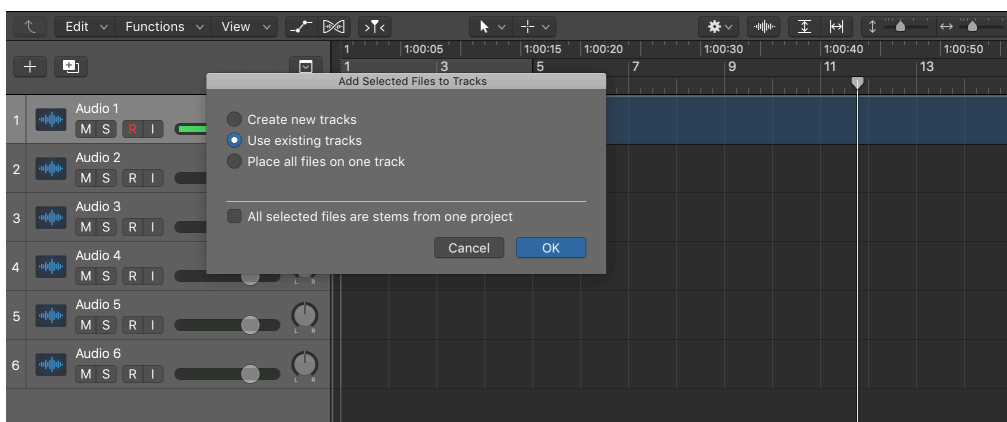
Edit Functions View

1 1:00:05 1:00:15 1:00:20 1:00:30 1:00:40 1:00:50
1 3 5 7 9 11 13

1 Audio 1 M S R I
2 Audio 2 M S R I
3 Audio 3 M S R I
4 Audio 4 M S R I
5 Audio 5 M S R I
6 Audio 6 M S R I

L R

Add Selected Files to Tracks

Create new tracks
Use existing tracks
Place all files on one track

All selected files are stems from one project

Cancel OK